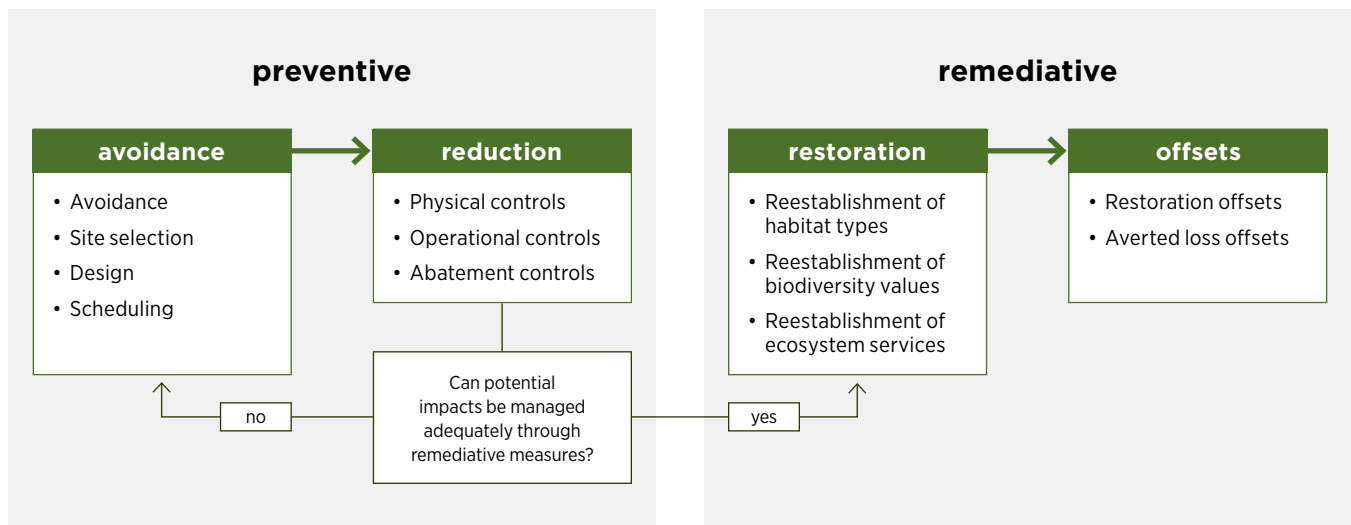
preventive

avoidance

- Avoidance
- Site selection
- Design
- Scheduling

reduction

- Physical controls
- Operational controls
- Abatement controls

Can potential impacts be managed adequately through remediative measures?

no

yes

remediative

restoration

- Reestablishment of habitat types
- Reestablishment of biodiversity values
- Reestablishment of ecosystem services

offsets

- Restoration offsets
- Averted loss offsets